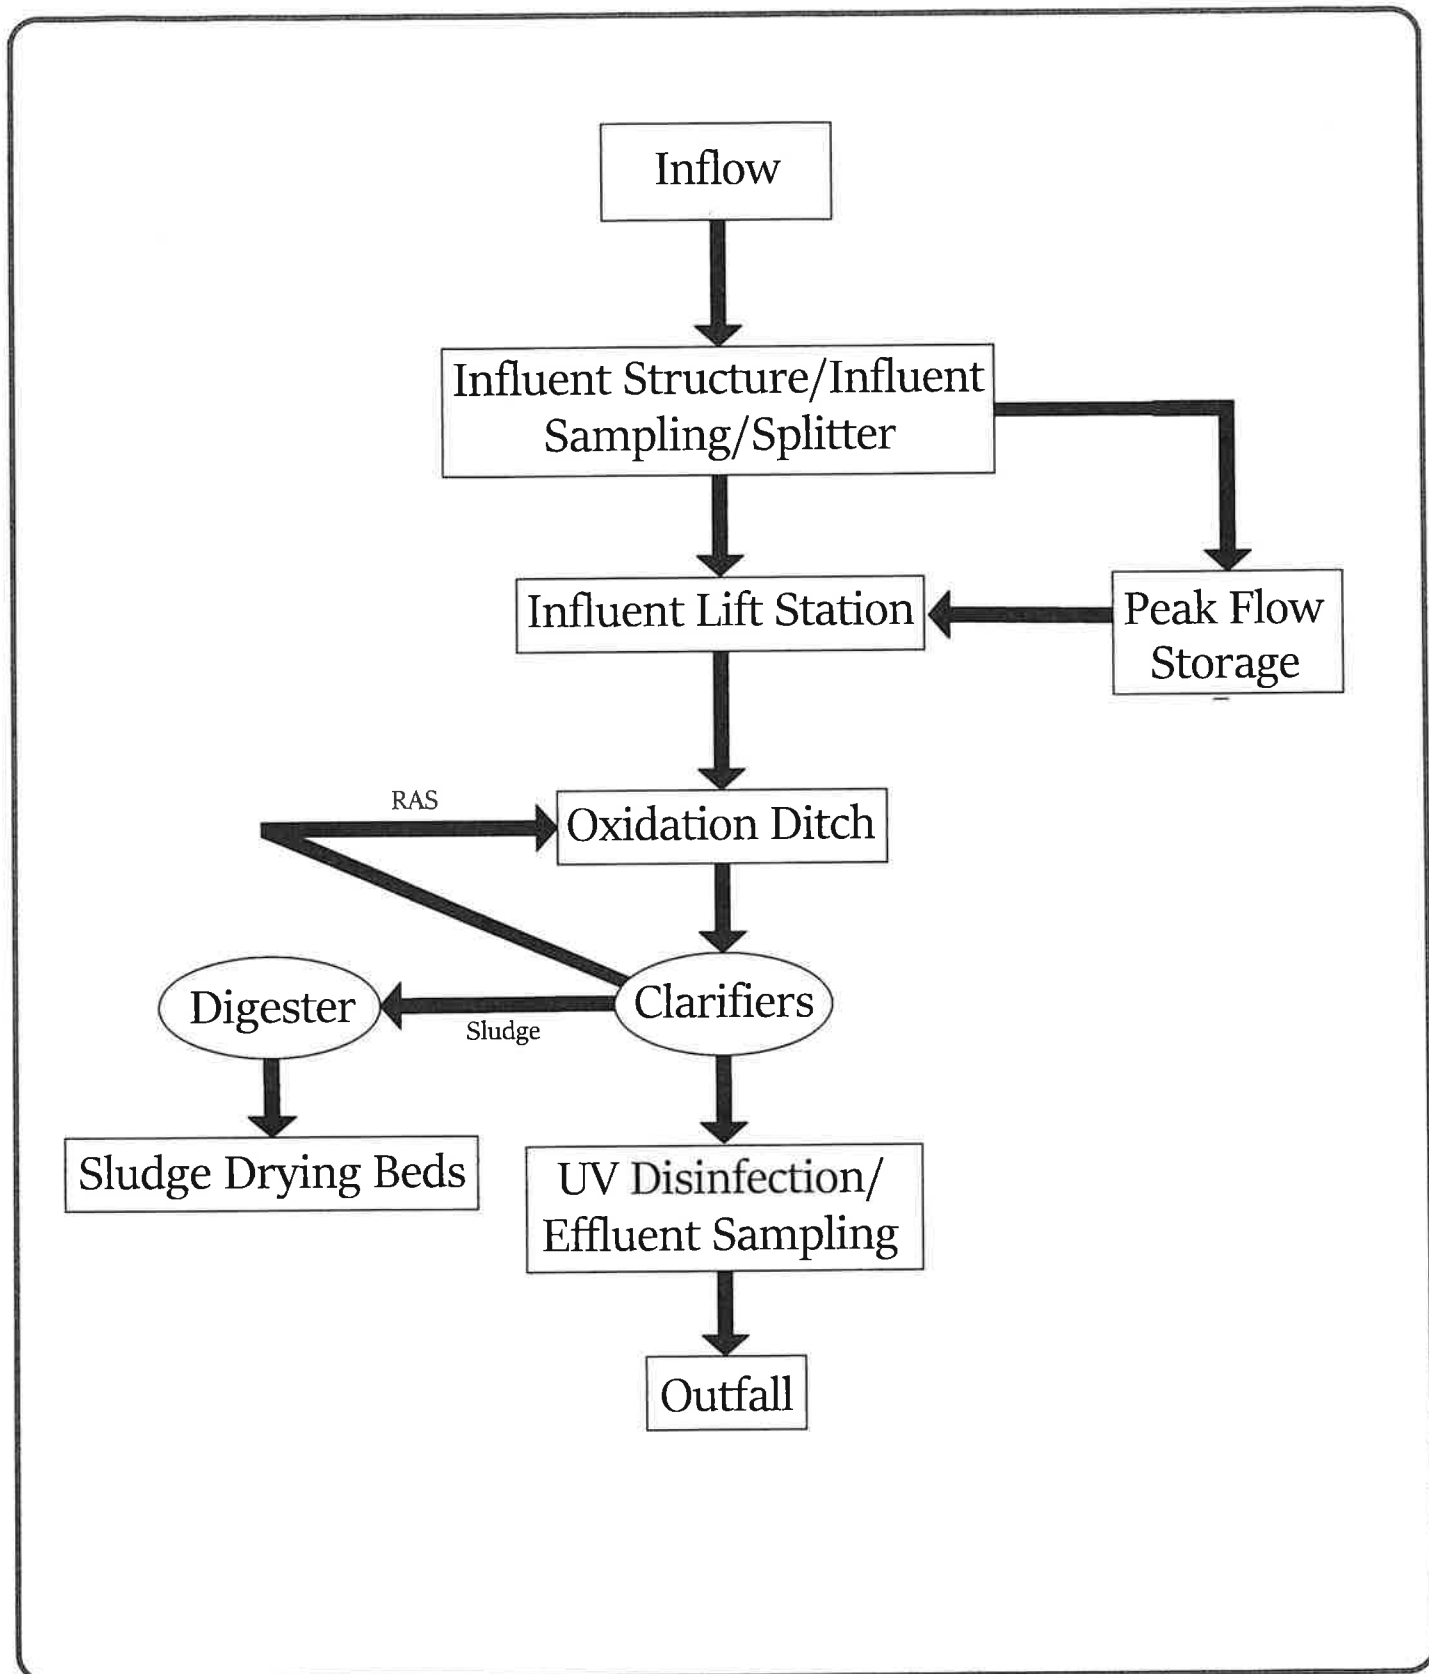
Inflow

Influent Structure/Influent Sampling/Splitter

Influent Lift Station

Peak Flow Storage

RAS

Oxidation Ditch

Digester

Clarifiers

Sludge

Sludge Drying Beds

UV Disinfection/ Effluent Sampling

Outfall